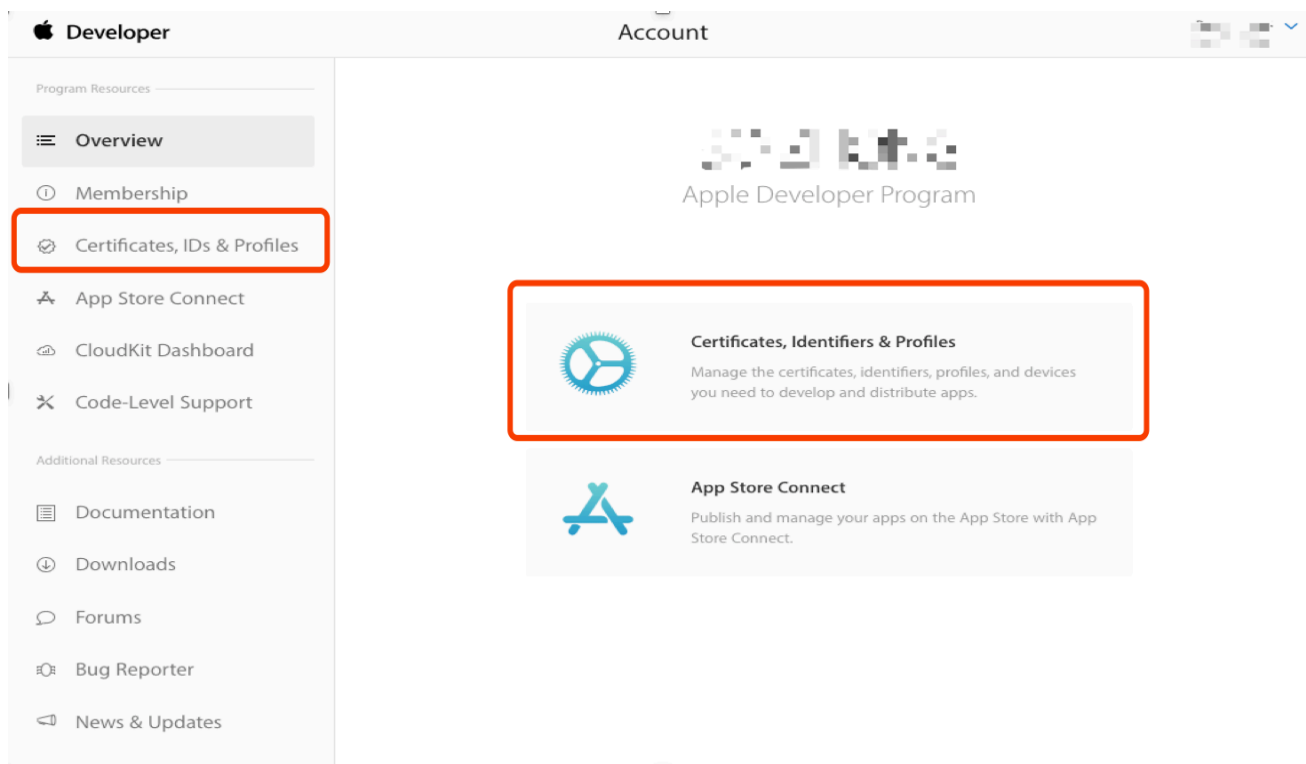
Developer

Account

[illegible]

Program Resources

Overview

Membership

Certificates, IDs & Profiles

App Store Connect

CloudKit Dashboard

Code-Level Support

Additional Resources

Documentation

Downloads

Forums

Bug Reporter

News & Updates

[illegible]

Apple Developer Program

Certificates, Identifiers & Profiles

Manage the certificates, identifiers, profiles, and devices you need to develop and distribute apps.

App Store Connect

Publish and manage your apps on the App Store with App Store Connect.